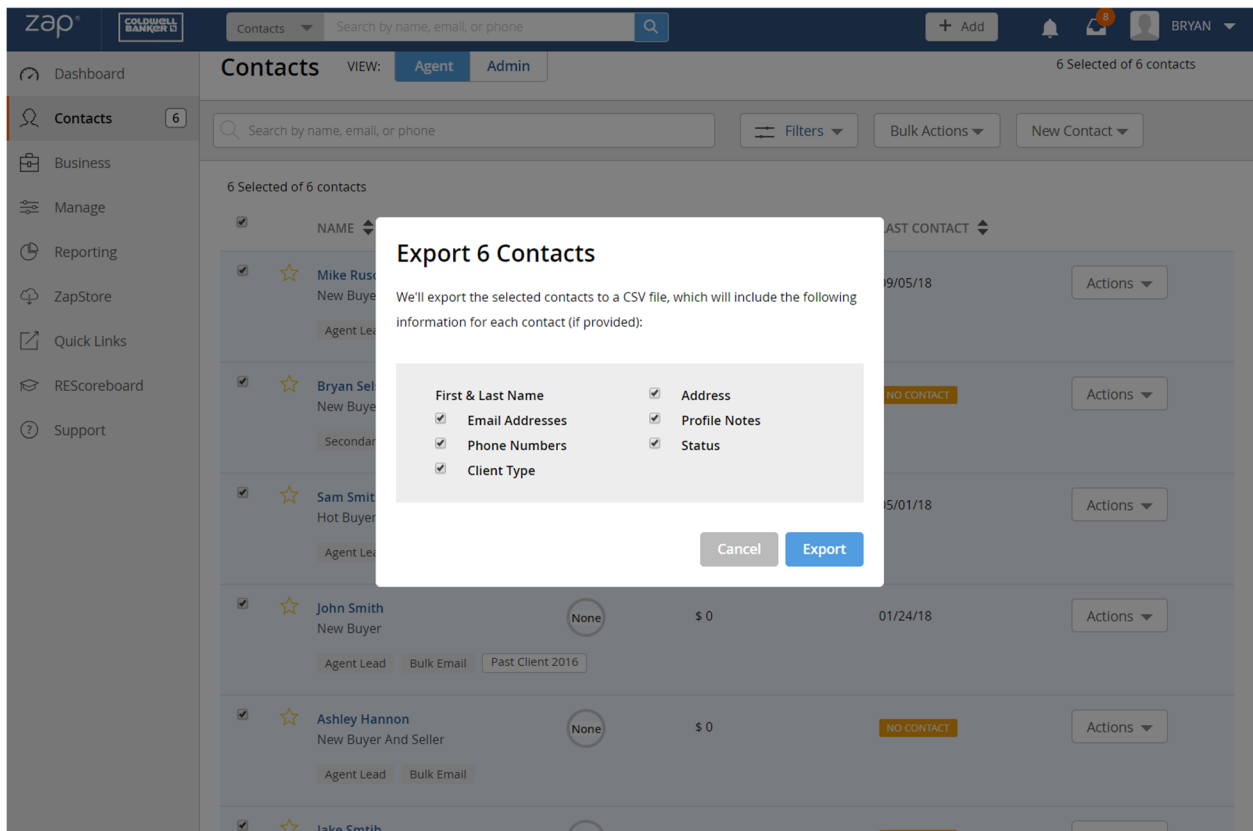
zap COLDWELL BANKER

Contacts Search by name, email, or phone

+ Add 8 BRYAN

Dashboard
Contacts 6
Business
Manage
Reporting
ZapStore
Quick Links
REScoreboard
Support

Contacts VIEW: Agent Admin

6 Selected of 6 contacts

Search by name, email, or phone

Filters Bulk Actions New Contact

6 Selected of 6 contacts

NAME

LAST CONTACT

Mike Rusc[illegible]
New Buye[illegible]
Agent Lea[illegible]
09/05/18 Actions

Bryan Sel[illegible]
New Buye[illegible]
Secondar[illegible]
NO CONTACT Actions

Sam Smit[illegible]
Hot Buyer
Agent Lea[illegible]
05/01/18 Actions

John Smith
New Buyer
Agent Lead Bulk Email Past Client 2016
None $ 0 01/24/18 Actions

Ashley Hannon
New Buyer And Seller
Agent Lead Bulk Email
None $ 0 NO CONTACT Actions

Jake Smith

Export 6 Contacts

We'll export the selected contacts to a CSV file, which will include the following information for each contact (if provided):

First & Last Name
Email Addresses
Phone Numbers
Client Type
Address
Profile Notes
Status

Cancel Export